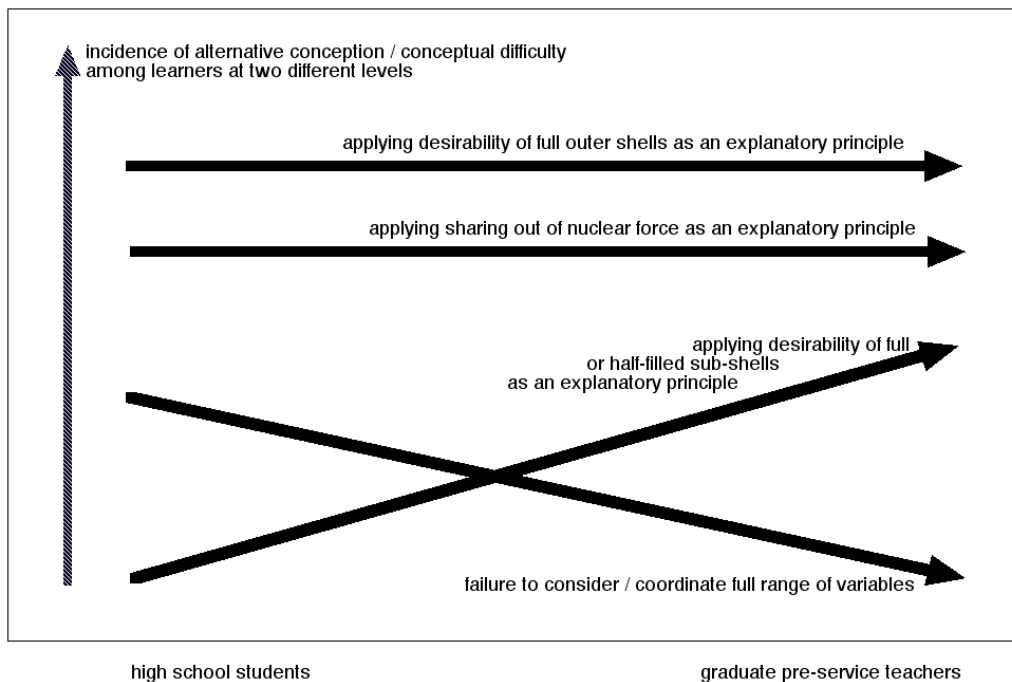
incidence of alternative conception / conceptual difficulty among learners at two different levels

applying desirability of full outer shells as an explanatory principle

applying sharing out of nuclear force as an explanatory principle

applying desirability of full or half-filled sub-shells as an explanatory principle

failure to consider / coordinate full range of variables

high school students

graduate pre-service teachers